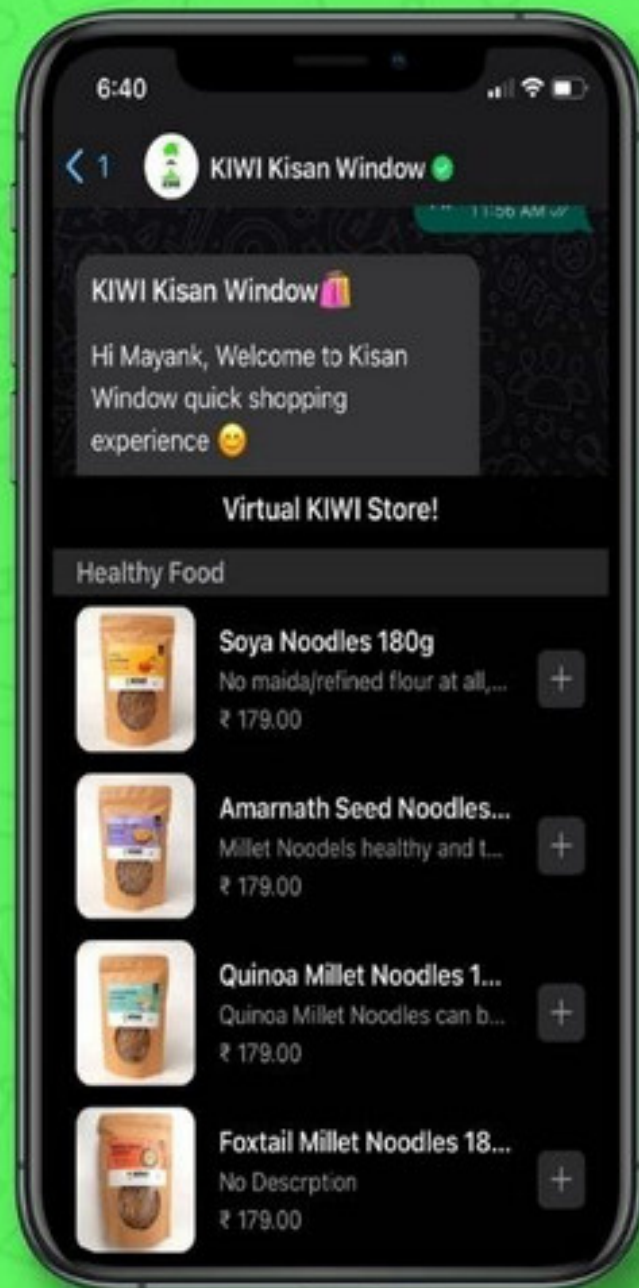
6:40

1

KIWI Kisan Window

11:56 AM

KIWI Kisan Window

Hi Mayank, Welcome to Kisan Window quick shopping experience 😊

Virtual KIWI Store!

Healthy Food

Soya Noodles 180g
No maida/refined flour at all,...
₹ 179.00

+

Amarnath Seed Noodles...
Millet Noodels healthy and t...
₹ 179.00

+

Quinoa Millet Noodles 1...
Quinoa Millet Noodles can b...
₹ 179.00

+

Foxtail Millet Noodles 18...
No Descrption
₹ 179.00

+